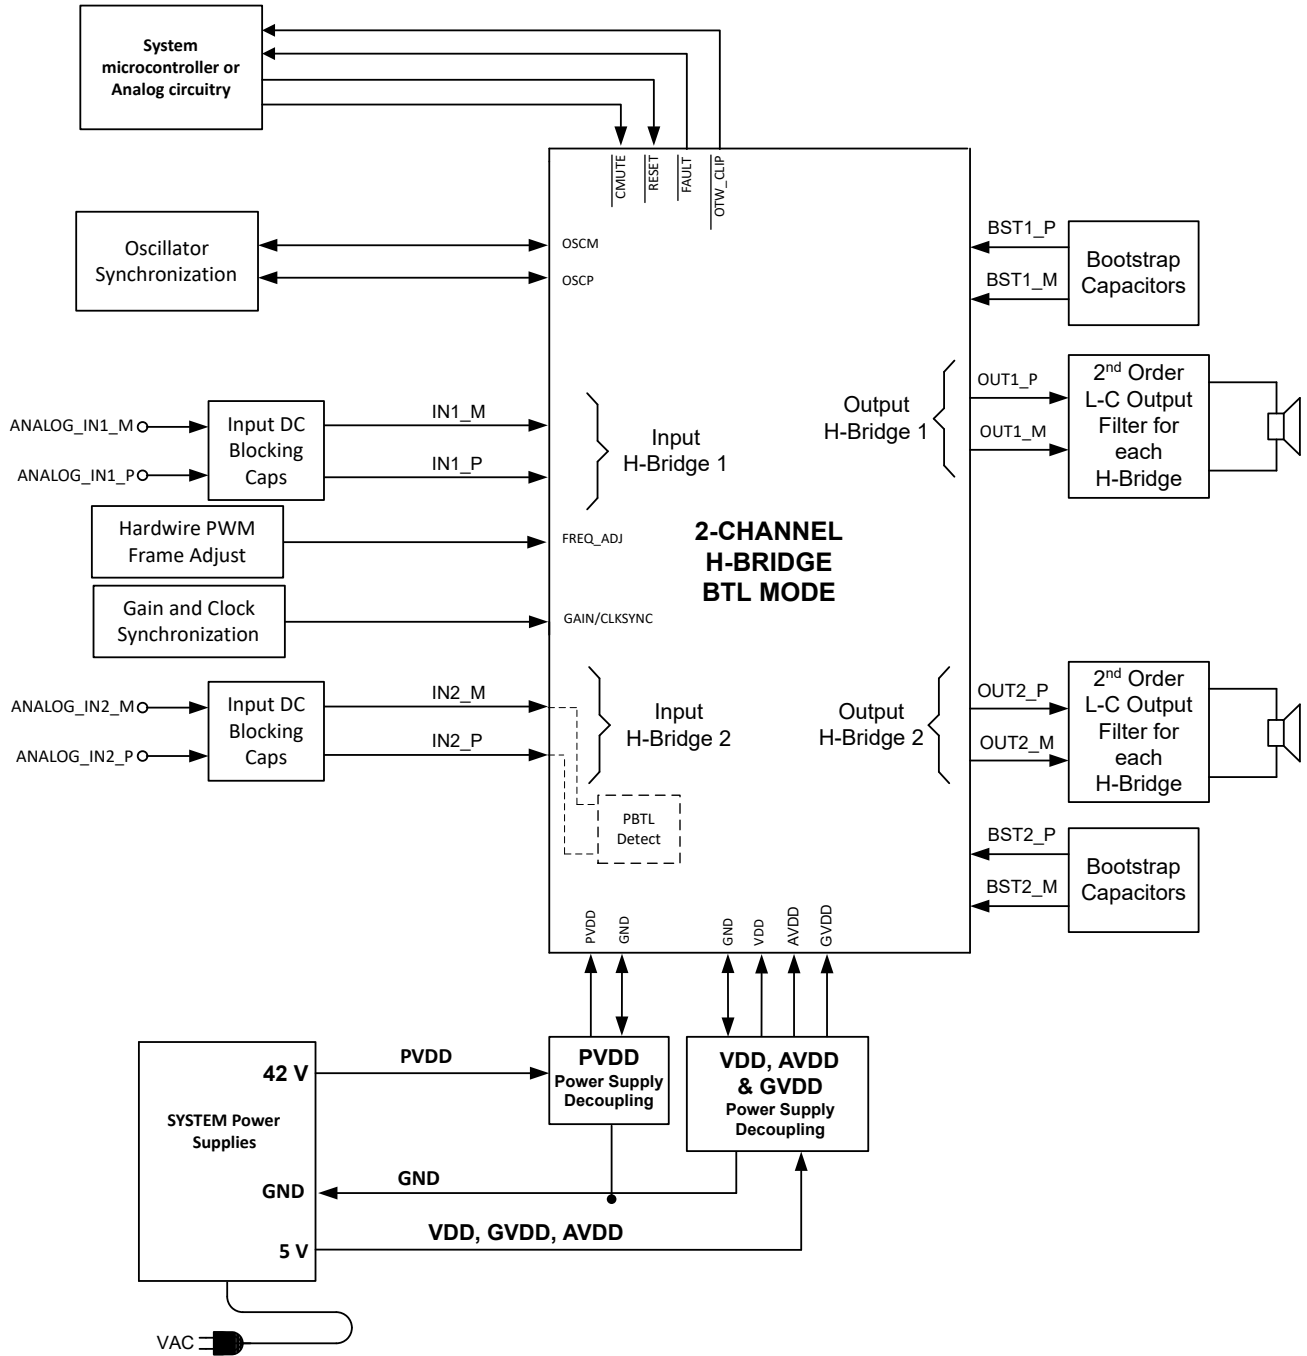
System microcontroller or Analog circuitry

$\overline{CMUTE}$
$\overline{RESET}$
$\overline{FAULT}$
$\overline{OTW\_CLIP}$

Oscillator Synchronization

OSCM
OSCP

BST1_P
BST1_M
Bootstrap Capacitors

OUT1_P
OUT1_M
Output H-Bridge 1
2$^{nd}$ Order L-C Output Filter for each H-Bridge

ANALOG_IN1_M
ANALOG_IN1_P
Input DC Blocking Caps
IN1_M
IN1_P
Input H-Bridge 1

Hardwire PWM Frame Adjust
FREQ_ADJ

2-CHANNEL H-BRIDGE BTL MODE

Gain and Clock Synchronization
GAIN/CLKSYNC

ANALOG_IN2_M
ANALOG_IN2_P
Input DC Blocking Caps
IN2_M
IN2_P
Input H-Bridge 2

PBTL Detect

Output H-Bridge 2
OUT2_P
OUT2_M
2$^{nd}$ Order L-C Output Filter for each H-Bridge

BST2_P
BST2_M
Bootstrap Capacitors

PVDD
GND
GND
VDD
AVDD
GVDD

42 V
PVDD
PVDD Power Supply Decoupling
VDD, AVDD & GVDD Power Supply Decoupling

SYSTEM Power Supplies

GND
GND

5 V
VDD, GVDD, AVDD

VAC